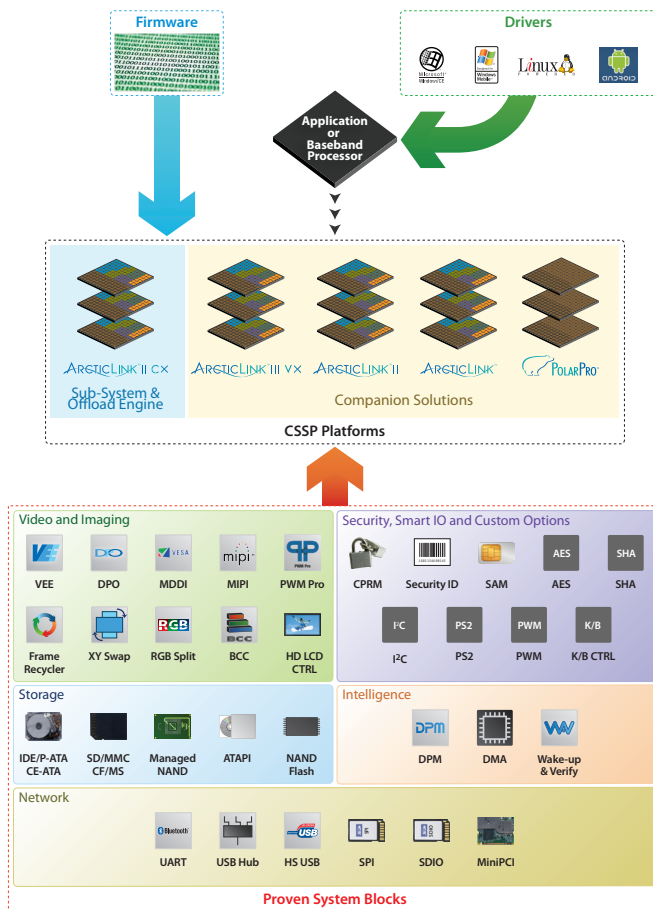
Firmware

Drivers

Microsoft Windows CE

Windows Mobile

Linux

ANDROID

Application or Baseband Processor

ArcticLink II CX

Sub-System & Offload Engine

ArcticLink III VX

ArcticLink II

ArcticLink

PolarPro

Companion Solutions

CSSP Platforms

Video and Imaging

VEE

DPO

MDDI

MIPI

PWM Pro

Frame Recycler

XY Swap

RGB Split

BCC

HD LCD CTRL

Security, Smart IO and Custom Options

CPRM

Security ID

SAM

AES

AES

SHA

SHA

I²C

I²C

PS2

PS2

PWM

PWM

K/B

K/B CTRL

Storage

IDE/P-ATA CE-ATA

SD/MMC CF/MS

Managed NAND

ATAPI

NAND Flash

Intelligence

DPM

DPM

DMA

Wake-up & Verify

Network

Bluetooth

UART

USB Hub

USB

HS USB

SPI

SDIO

MiniPCI

Proven System Blocks